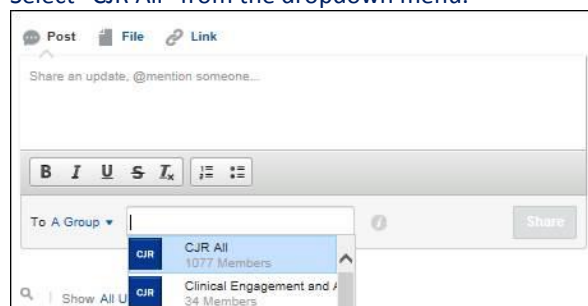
Select "CJR All" from the dropdown menu.

Post File Link

Share an update, @mention someone...

B I U S $T_x$

To A Group ▾

Share

CJR CJR All
1077 Members

CJR Clinical Engagement and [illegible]
34 Members

Show All U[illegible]